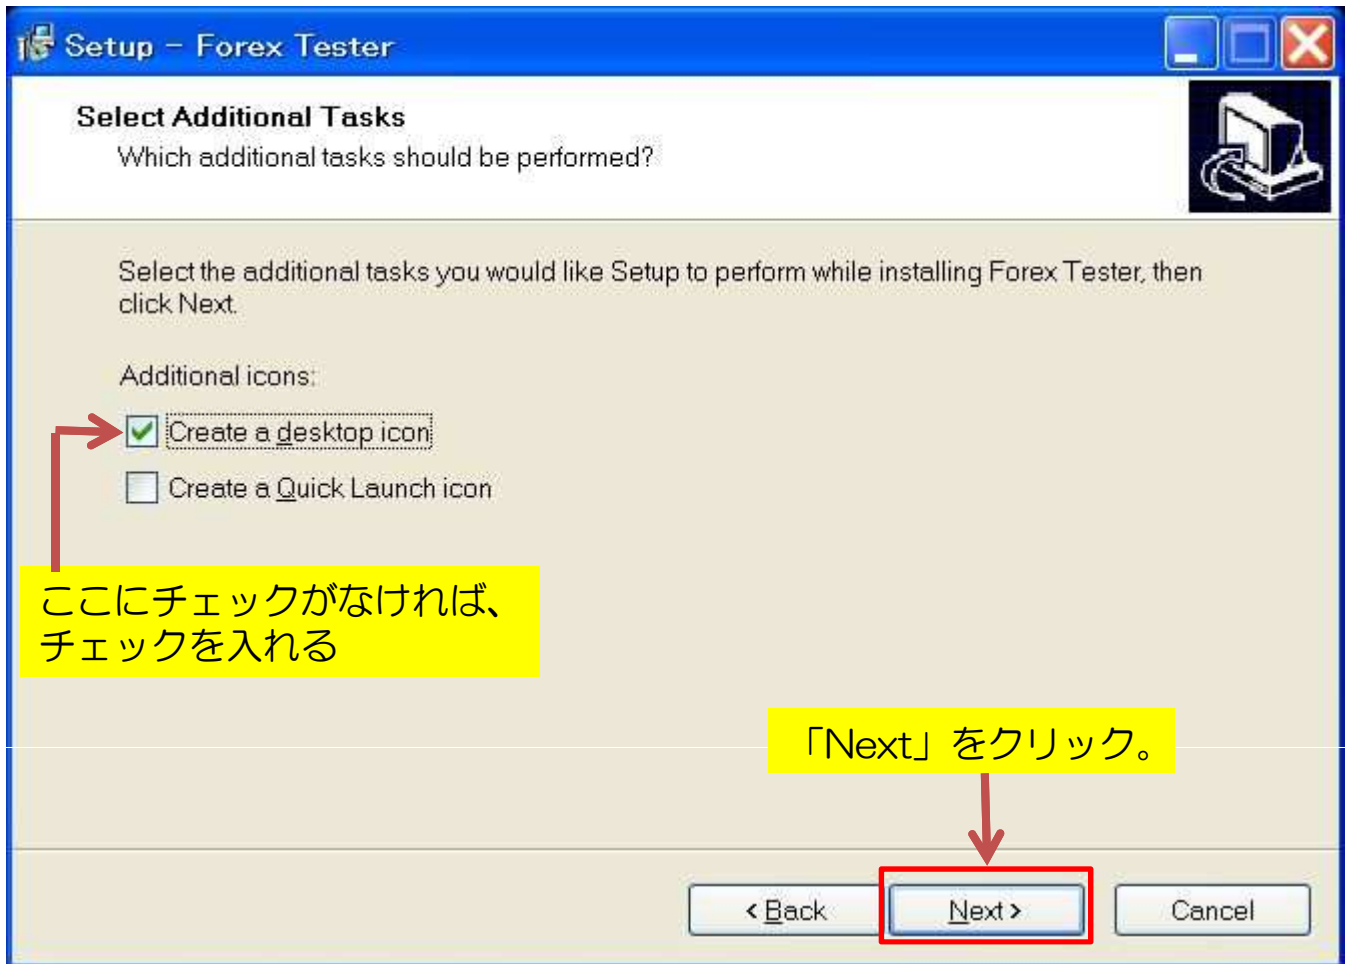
Setup - Forex Tester

Select Additional Tasks
Which additional tasks should be performed?

Select the additional tasks you would like Setup to perform while installing Forex Tester, then click Next.

Additional icons:

Create a desktop icon

Create a Quick Launch icon

ここにチェックがなければ、チェックを入れる

「Next」をクリック。

< Back

Next >

Cancel